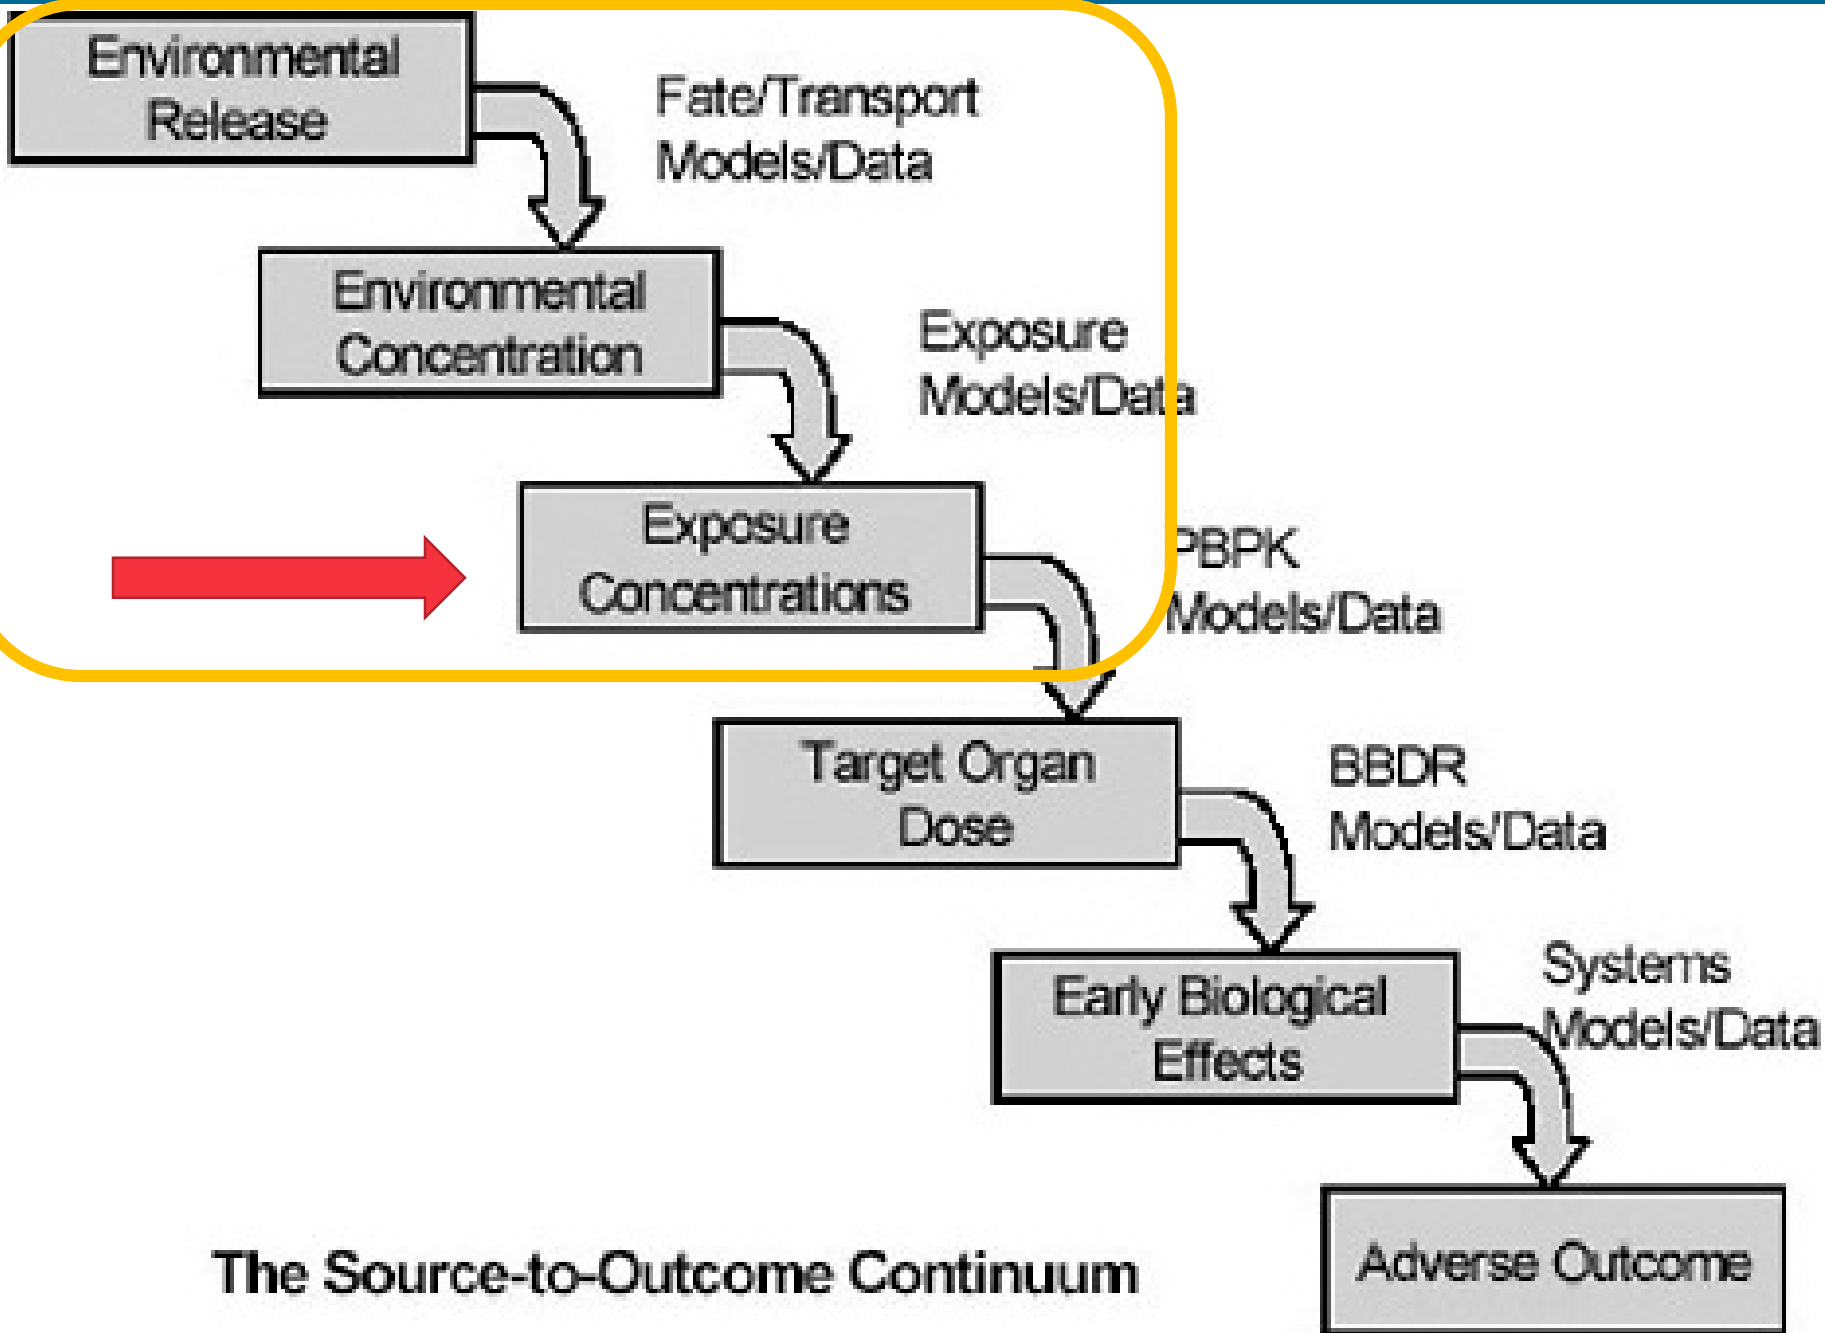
Environmental Release

Fate/Transport Models/Data

Environmental Concentration

Exposure Models/Data

Exposure Concentrations

PBPK Models/Data

Target Organ Dose

BBDR Models/Data

Early Biological Effects

Systems Models/Data

Adverse Outcome

The Source-to-Outcome Continuum